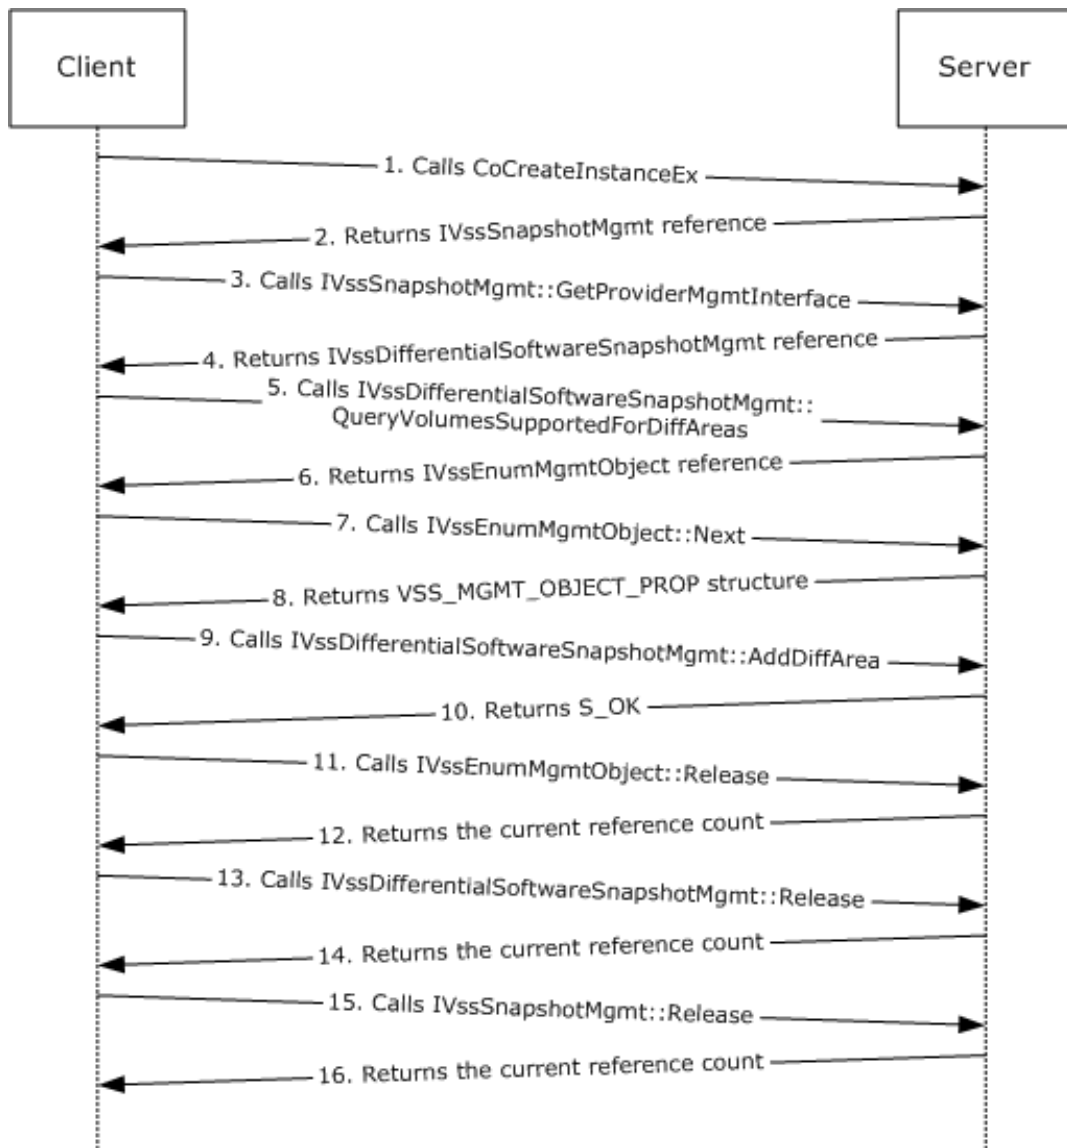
Client

Server

1. Calls CoCreateInstanceEx

2. Returns IVssSnapshotMgmt reference

3. Calls IVssSnapshotMgmt::GetProviderMgmtInterface

4. Returns IVssDifferentialSoftwareSnapshotMgmt reference

5. Calls IVssDifferentialSoftwareSnapshotMgmt::QueryVolumesSupportedForDiffAreas

6. Returns IVssEnumMgmtObject reference

7. Calls IVssEnumMgmtObject::Next

8. Returns VSS_MGMT_OBJECT_PROP structure

9. Calls IVssDifferentialSoftwareSnapshotMgmt::AddDiffArea

10. Returns S_OK

11. Calls IVssEnumMgmtObject::Release

12. Returns the current reference count

13. Calls IVssDifferentialSoftwareSnapshotMgmt::Release

14. Returns the current reference count

15. Calls IVssSnapshotMgmt::Release

16. Returns the current reference count